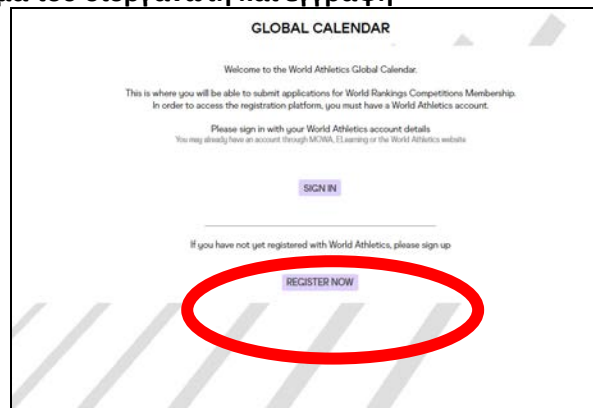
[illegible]

GLOBAL CALENDAR

Welcome to the World Athletics Global Calendar.

This is where you will be able to submit applications for World Rankings Competitions Membership. In order to access the registration platform, you must have a World Athletics account.

Please sign in with your World Athletics account details
You may already have an account through MOWA, ELearning or the World Athletics website

SIGN IN

If you have not yet registered with World Athletics, please sign up

REGISTER NOW